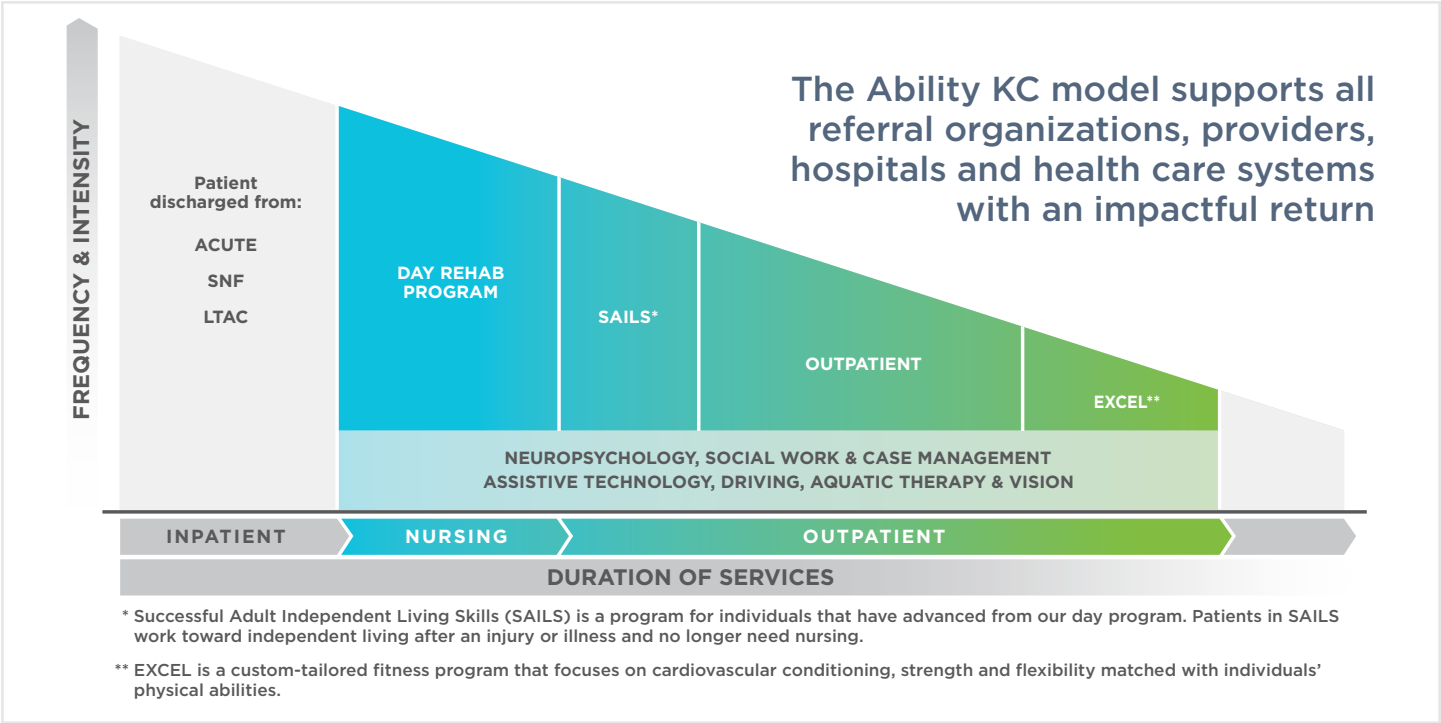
The Ability KC model supports all referral organizations, providers, hospitals and health care systems with an impactful return

FREQUENCY & INTENSITY

Patient discharged from:

ACUTE

SNF

LTAC

DAY REHAB PROGRAM

SAILS*

OUTPATIENT

EXCEL**

NEUROPSYCHOLOGY, SOCIAL WORK & CASE MANAGEMENT
ASSISTIVE TECHNOLOGY, DRIVING, AQUATIC THERAPY & VISION

INPATIENT

NURSING

OUTPATIENT

DURATION OF SERVICES

* Successful Adult Independent Living Skills (SAILS) is a program for individuals that have advanced from our day program. Patients in SAILS work toward independent living after an injury or illness and no longer need nursing.

** EXCEL is a custom-tailored fitness program that focuses on cardiovascular conditioning, strength and flexibility matched with individuals' physical abilities.